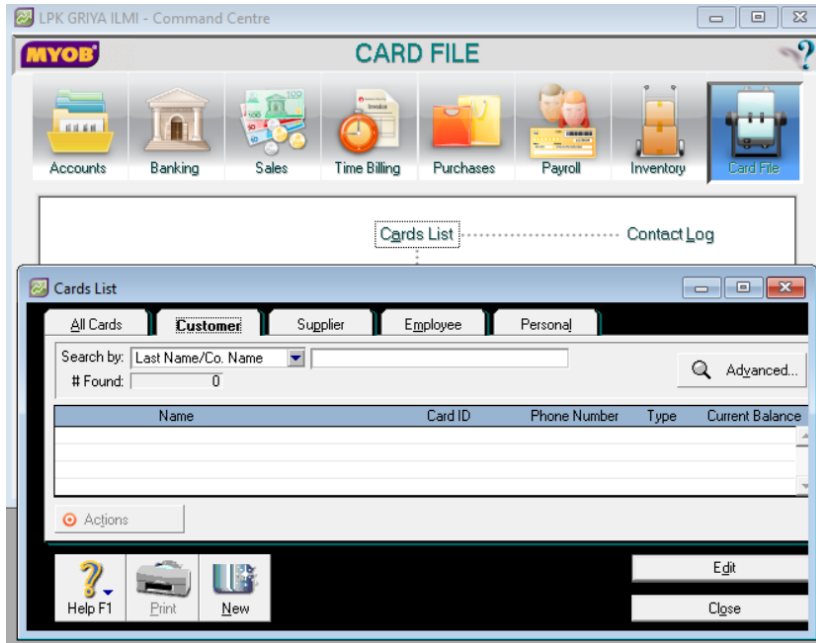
LPK GRIYA ILMI - Command Centre

MYOB

CARD FILE

Accounts
Banking
Sales
Time Billing
Purchases
Payroll
Inventory
Card File

Cards List
Contact Log

Cards List

All Cards
Customer
Supplier
Employee
Personal

Search by: Last Name/Co. Name
# Found: 0

Advanced...

| Name | Card ID | Phone Number | Type | Current Balance |
|---|---|---|---|---|
| | | | | |

Actions

Help F1
Print
New

Edit
Close